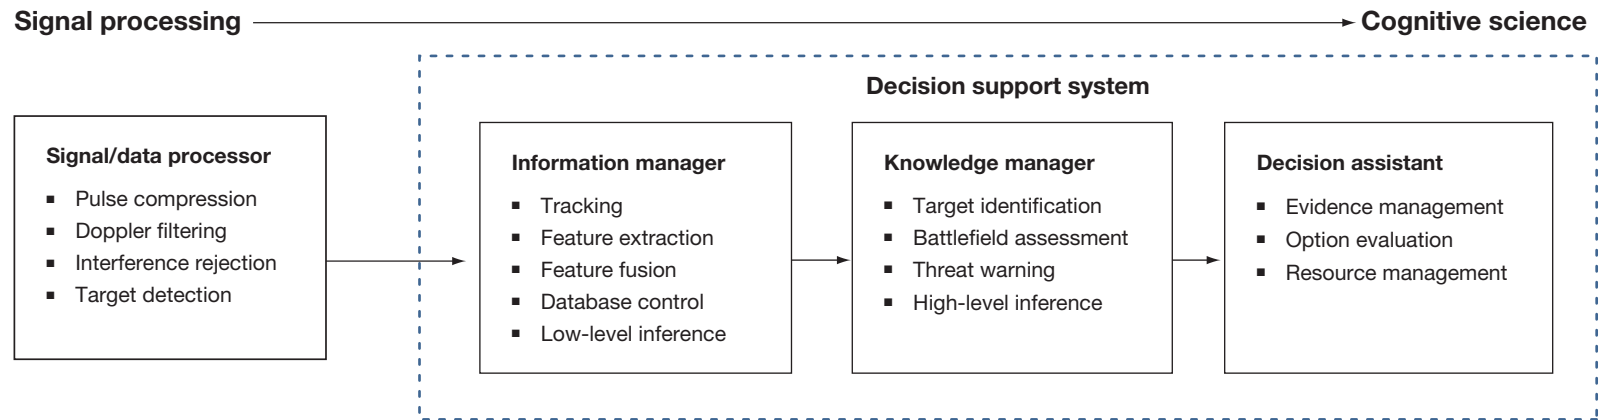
Signal processing
Cognitive science

Decision support system

Signal/data processor
- Pulse compression
- Doppler filtering
- Interference rejection
- Target detection

Information manager
- Tracking
- Feature extraction
- Feature fusion
- Database control
- Low-level inference

Knowledge manager
- Target identification
- Battlefield assessment
- Threat warning
- High-level inference

Decision assistant
- Evidence management
- Option evaluation
- Resource management